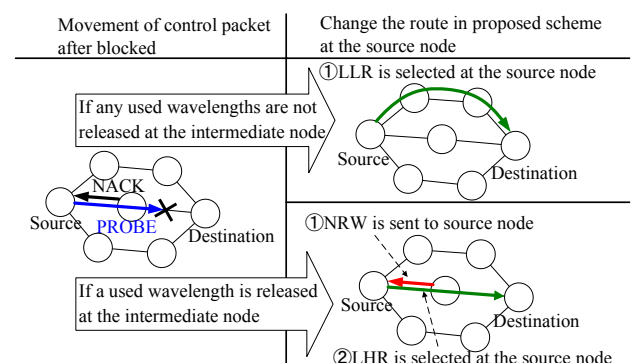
Movement of control packet after blocked

Change the route in proposed scheme at the source node

①LLR is selected at the source node

If any used wavelengths are not released at the intermediate node

Source

Destination

NACK

Source

PROBE

Destination

①NRW is sent to source node

If a used wavelength is released at the intermediate node

Source

Destination

②LHR is selected at the source node